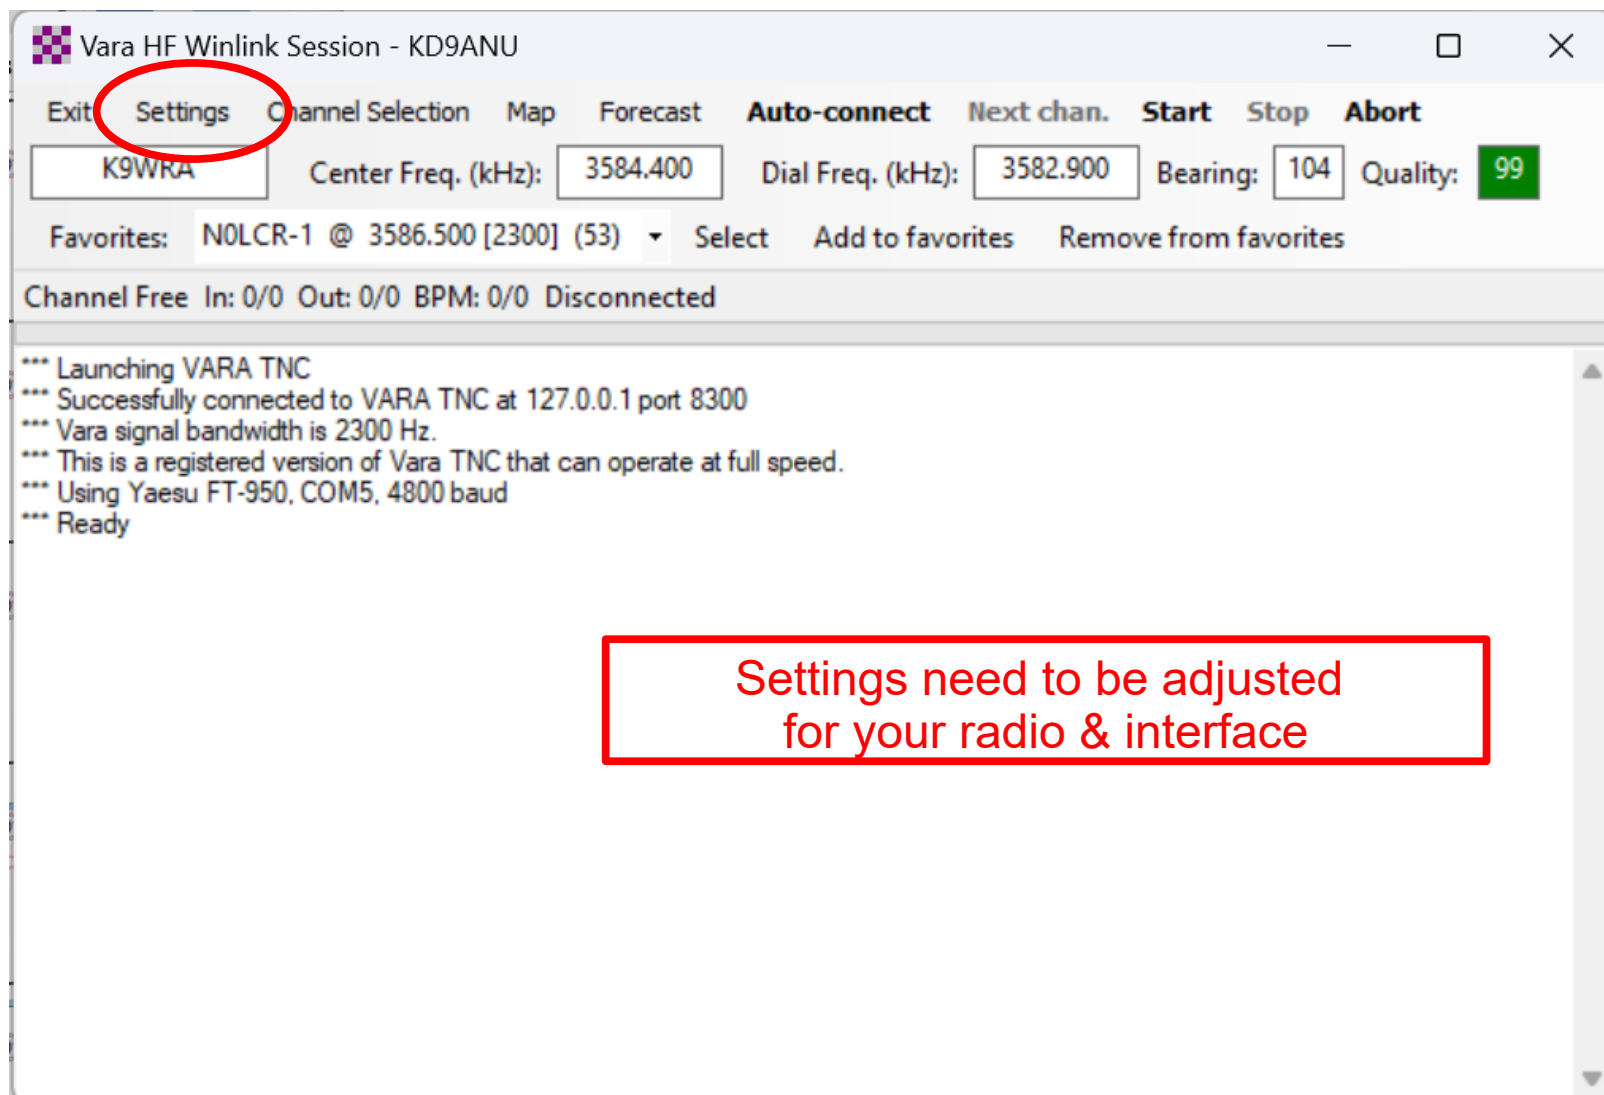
Vara HF Winlink Session - KD9ANU

Exit Settings Channel Selection Map Forecast Auto-connect Next chan. Start Stop Abort

K9WRA Center Freq. (kHz): 3584.400 Dial Freq. (kHz): 3582.900 Bearing: 104 Quality: 99

Favorites: N0LCR-1 @ 3586.500 [2300] (53) Select Add to favorites Remove from favorites

Channel Free In: 0/0 Out: 0/0 BPM: 0/0 Disconnected

*** Launching VARA TNC
*** Successfully connected to VARA TNC at 127.0.0.1 port 8300
*** Vara signal bandwidth is 2300 Hz.
*** This is a registered version of Vara TNC that can operate at full speed.
*** Using Yaesu FT-950, COM5, 4800 baud
*** Ready

Settings need to be adjusted for your radio & interface